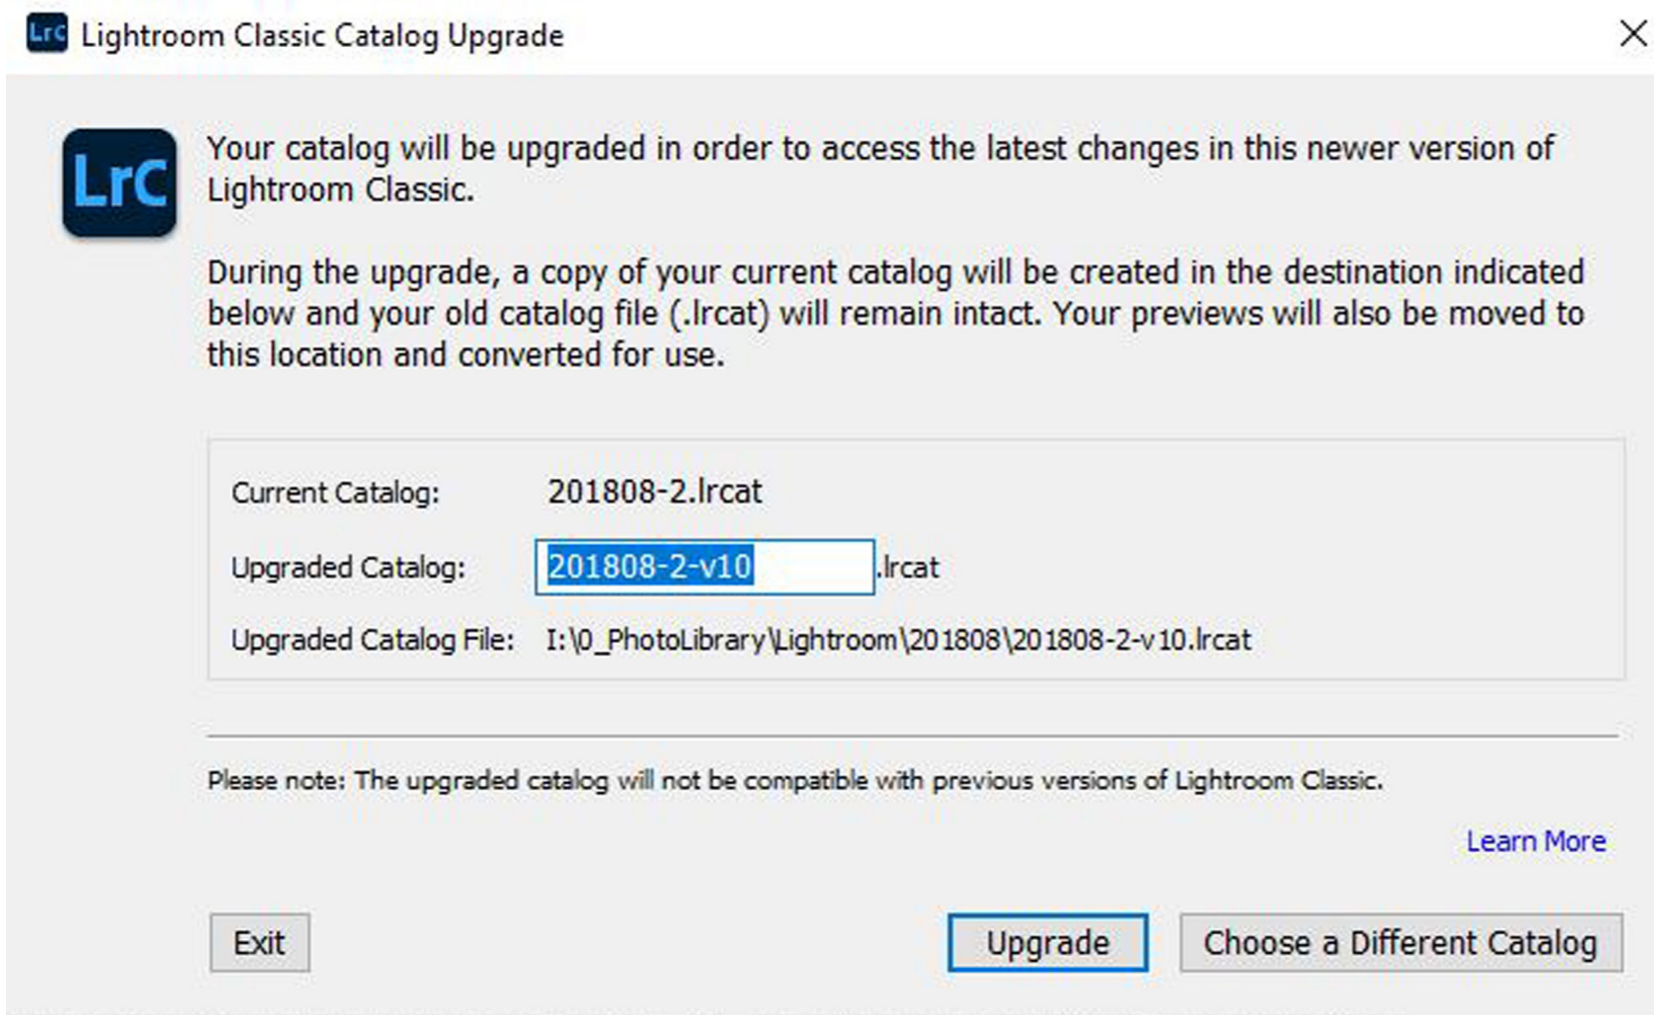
Lrc Lightroom Classic Catalog Upgrade

LrC

Your catalog will be upgraded in order to access the latest changes in this newer version of Lightroom Classic.

During the upgrade, a copy of your current catalog will be created in the destination indicated below and your old catalog file (.lrcat) will remain intact. Your previews will also be moved to this location and converted for use.

Current Catalog: 201808-2.lrcat

Upgraded Catalog: 201808-2-v10 .lrcat

Upgraded Catalog File: I:\0_PhotoLibrary\Lightroom\201808\201808-2-v10.lrcat

Please note: The upgraded catalog will not be compatible with previous versions of Lightroom Classic.

Learn More

Exit

Upgrade

Choose a Different Catalog